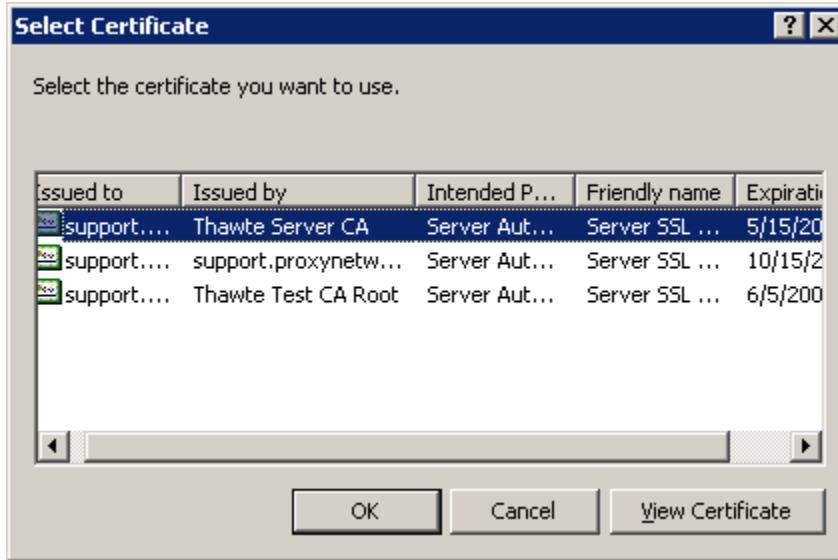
Select Certificate

?

Select the certificate you want to use.

| Issued to | Issued by | Intended P... | Friendly name | Expiratio |
|---|---|---|---|---|
| support.... | Thawte Server CA | Server Aut... | Server SSL ... | 5/15/20 |
| support.... | support.proxynetw... | Server Aut... | Server SSL ... | 10/15/2 |
| support.... | Thawte Test CA Root | Server Aut... | Server SSL ... | 6/5/200 |

OK

Cancel

View Certificate